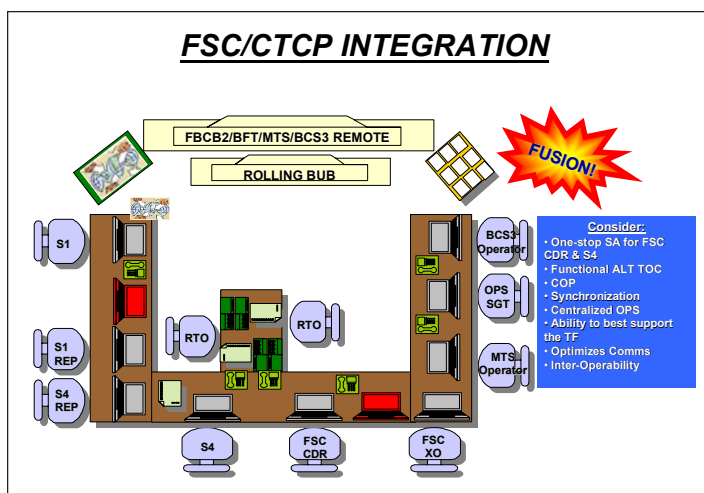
FSC/CTCP INTEGRATION

FBCB2/BFT/MTS/BCS3 REMOTE

ROLLING BUB

FUSION!

S1

S1 REP

S4 REP

RTO

RTO

BCS3 Operator

OPS SGT

MTS Operator

S4

FSC CDR

FSC XO

Consider:
• One-stop SA for FSC CDR & S4
• Functional ALT TOC
• COP
• Synchronization
• Centralized OPS
• Ability to best support the TF
• Optimizes Comms
• Inter-Operability